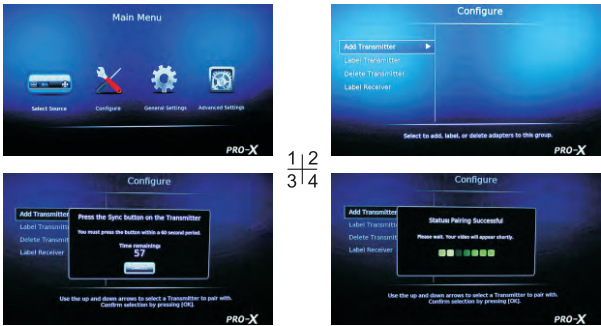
Main Menu

Select Source
Configure
General Settings
Advanced Settings

PRO-X

Configure

Add Transmitter
Label Transmitter
Delete Transmitter
Label Receiver

Select to add, label, or delete adapters to this group.

PRO-X

1 | 2
3 | 4

Configure

Add Transmitter
Label Transmitt
Delete Transmit
Label Receiver

Press the Sync button on the Transmitter

You must press the button within a 60 second period.

Time remaining:
57

Use the up and down arrows to select a Transmitter to pair with.
Confirm selection by pressing [OK].

PRO-X

Configure

Add Transmitter
Label Transmitt
Delete Transmit
Label Receiver

Status Pairing Successful

Please wait. Your video will appear shortly.

Use the up and down arrows to select a Transmitter to pair with.
Confirm selection by pressing [OK].

PRO-X